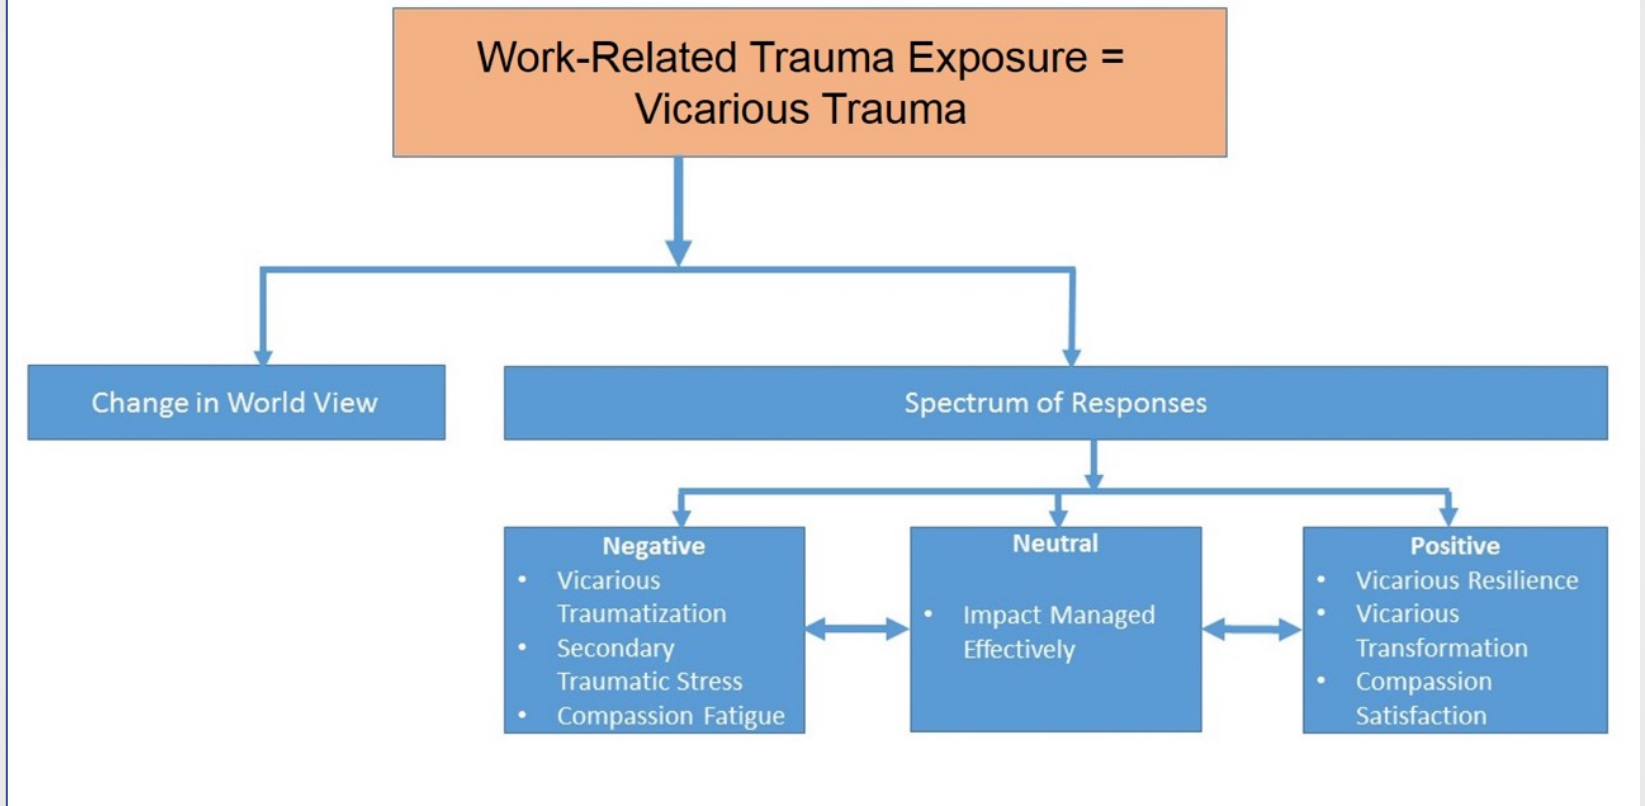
Work-Related Trauma Exposure = Vicarious Trauma

Change in World View

Spectrum of Responses

Negative
- Vicarious Traumatization
- Secondary Traumatic Stress
- Compassion Fatigue

Neutral
- Impact Managed Effectively

Positive
- Vicarious Resilience
- Vicarious Transformation
- Compassion Satisfaction